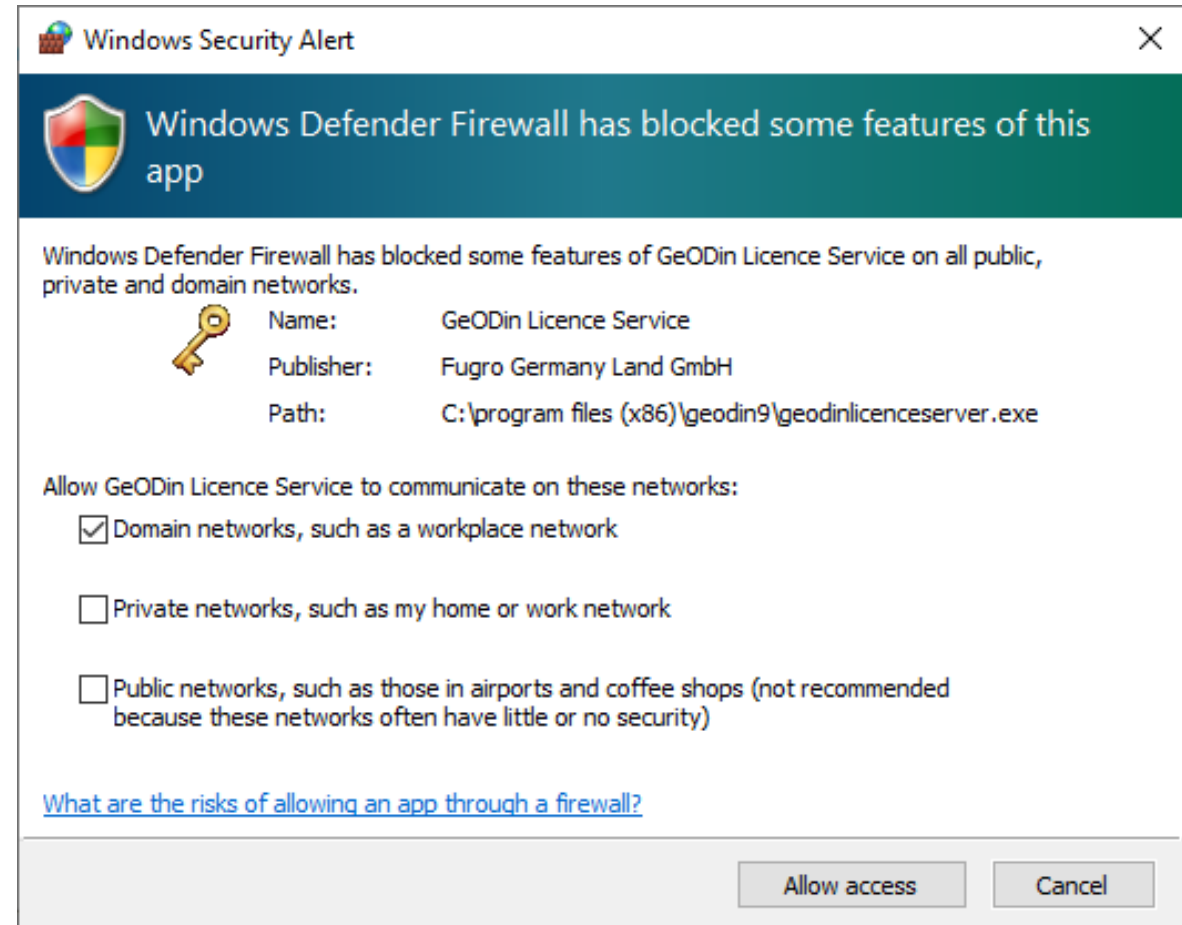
Windows Security Alert

Windows Defender Firewall has blocked some features of this app

Windows Defender Firewall has blocked some features of GeODin Licence Service on all public, private and domain networks.

Name: GeODin Licence Service

Publisher: Fugro Germany Land GmbH

Path: C:\program files (x86)\geodin9\geodinlicenceserver.exe

Allow GeODin Licence Service to communicate on these networks:

☑ Domain networks, such as a workplace network

☐ Private networks, such as my home or work network

☐ Public networks, such as those in airports and coffee shops (not recommended because these networks often have little or no security)

What are the risks of allowing an app through a firewall?

Allow access

Cancel